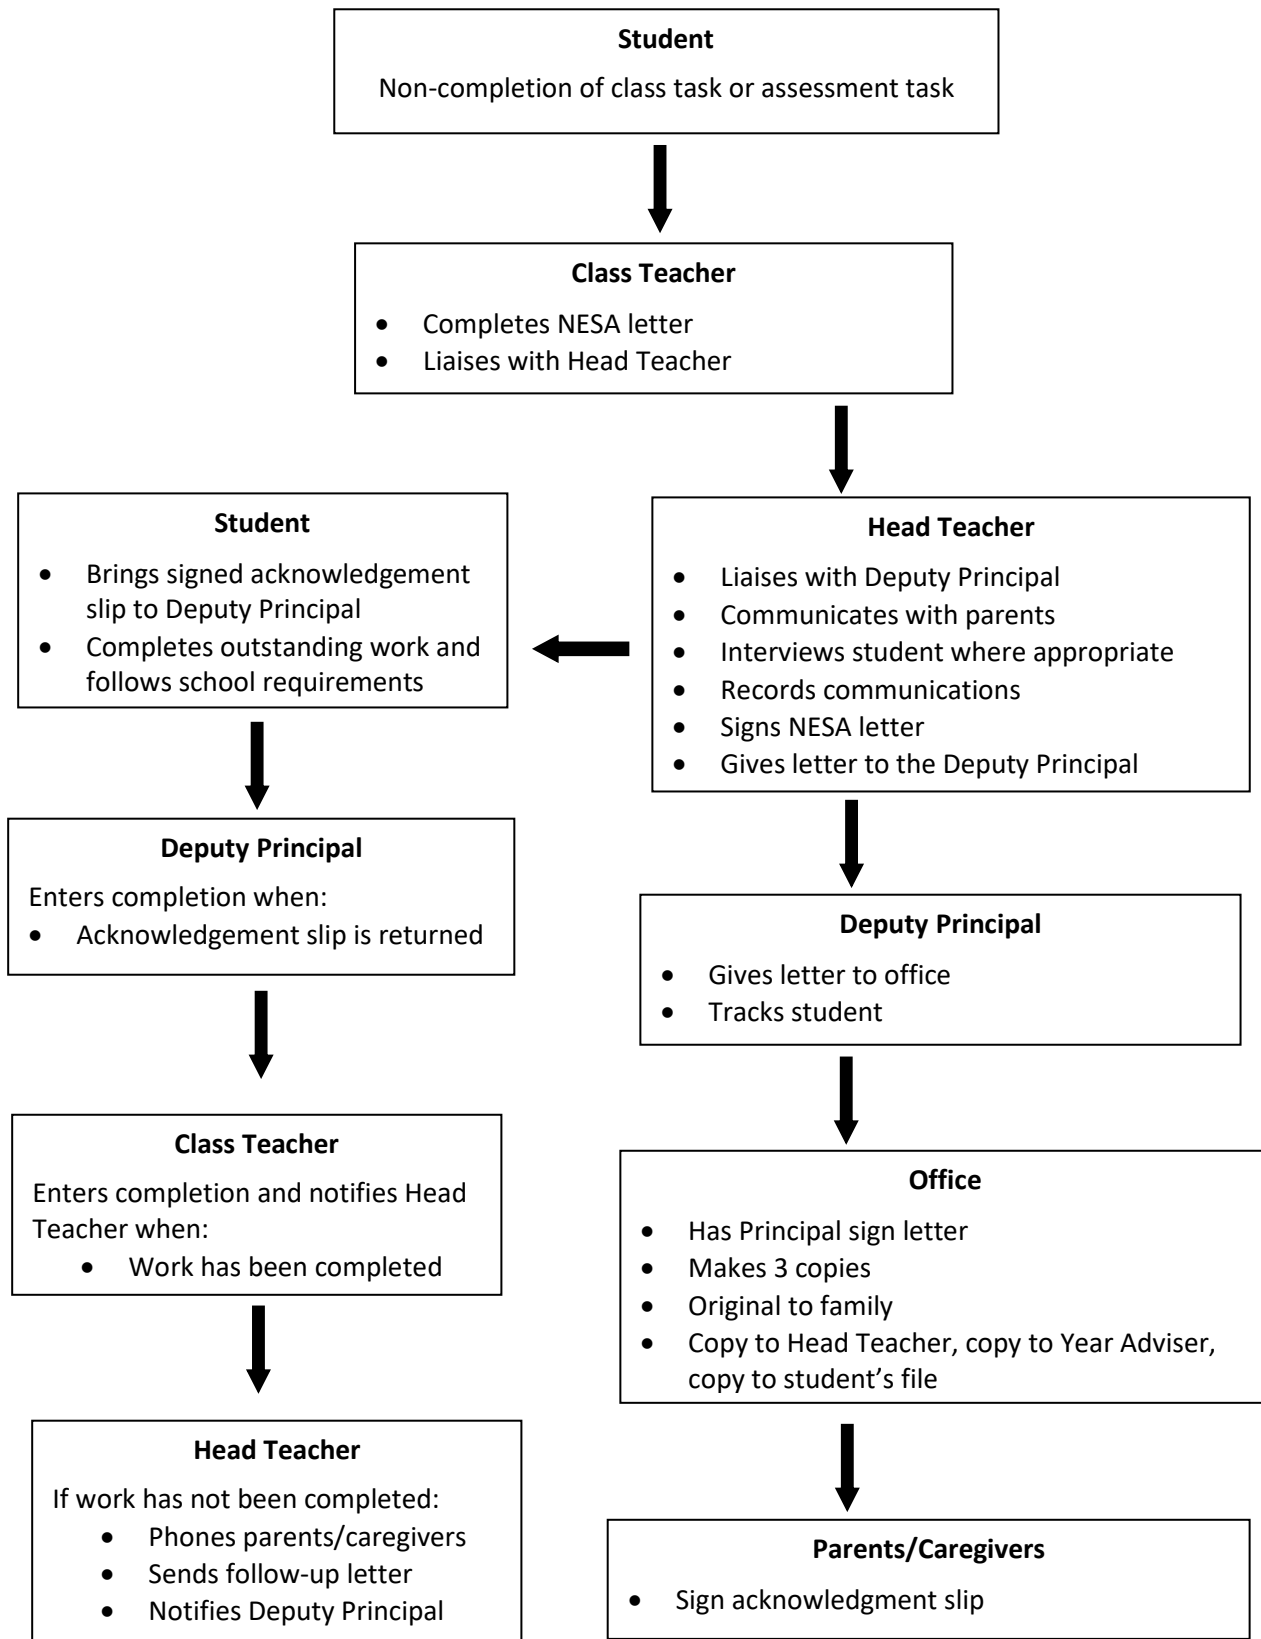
**Student**

Non-completion of class task or assessment task

**Class Teacher**

- Completes NESA letter
- Liaises with Head Teacher

**Head Teacher**

- Liaises with Deputy Principal
- Communicates with parents
- Interviews student where appropriate
- Records communications
- Signs NESA letter
- Gives letter to the Deputy Principal

**Deputy Principal**

- Gives letter to office
- Tracks student

**Office**

- Has Principal sign letter
- Makes 3 copies
- Original to family
- Copy to Head Teacher, copy to Year Adviser, copy to student's file

**Parents/Caregivers**

- Sign acknowledgment slip

**Student**

- Brings signed acknowledgement slip to Deputy Principal
- Completes outstanding work and follows school requirements

**Deputy Principal**

Enters completion when:
- Acknowledgement slip is returned

**Class Teacher**

Enters completion and notifies Head Teacher when:
- Work has been completed

**Head Teacher**

If work has not been completed:
- Phones parents/caregivers
- Sends follow-up letter
- Notifies Deputy Principal